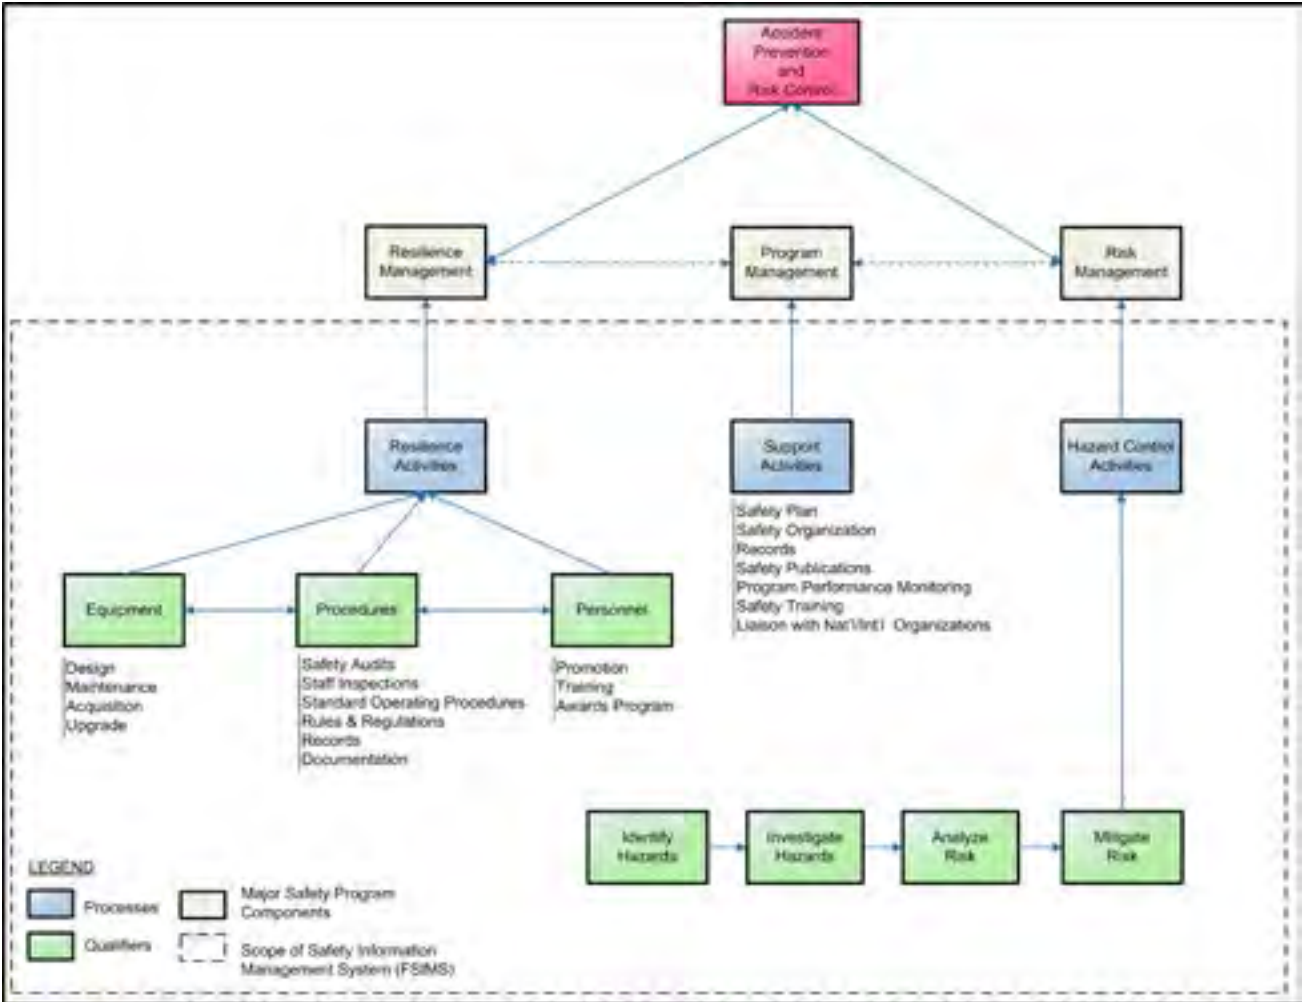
Accident Prevention and Risk Control

Resilience Management

Program Management

Risk Management

Resilience Activities

Support Activities

Hazard Control Activities

Safety Plan
Safety Organization
Records
Safety Publications
Program Performance Monitoring
Safety Training
Liaison with Nat'l/Int'l Organizations

Equipment

Procedures

Personnel

Design
Maintenance
Acquisition
Upgrade

Safety Audits
Staff Inspections
Standard Operating Procedures
Rules & Regulations
Records
Documentation

Promotion
Training
Awards Program

Identify Hazards

Investigate Hazards

Analyze Risk

Mitigate Risk

LEGEND

Processes

Qualifiers

Major Safety Program Components

Scope of Safety Information Management System (FSIMS)